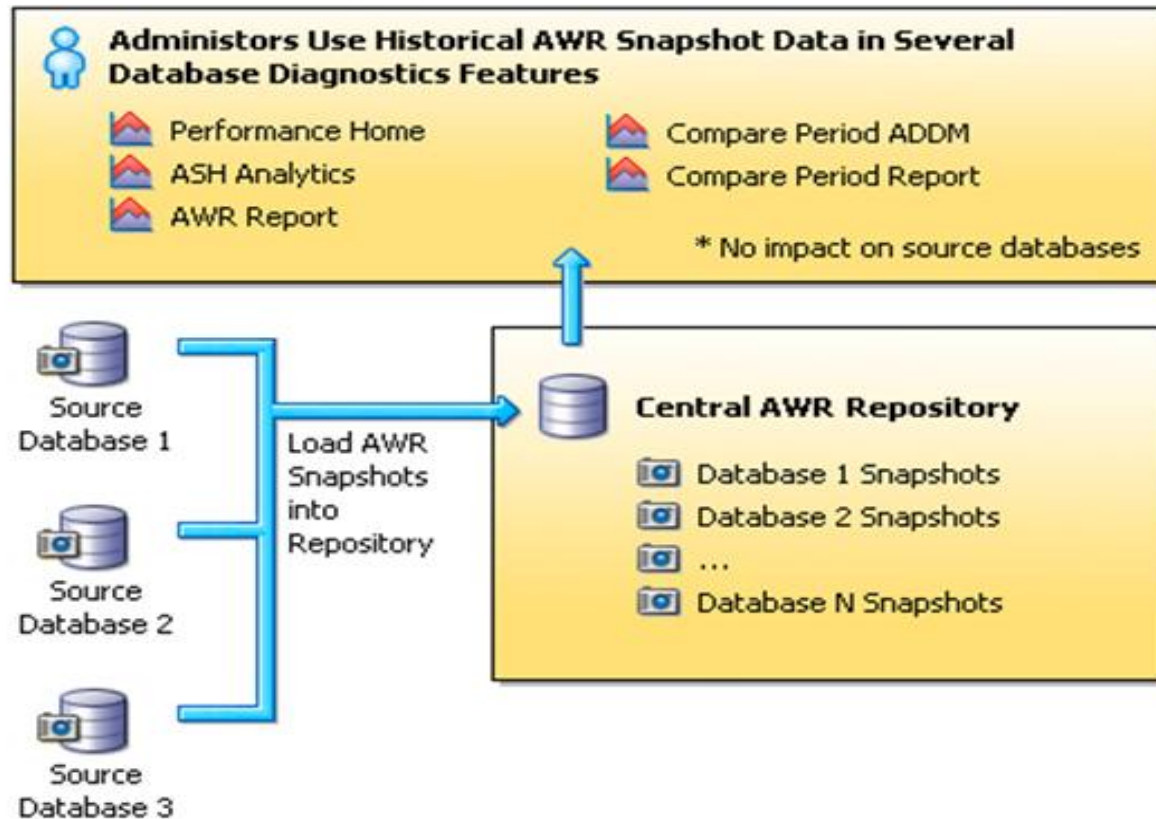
Administors Use Historical AWR Snapshot Data in Several Database Diagnostics Features

Performance Home
ASH Analytics
AWR Report

Compare Period ADDM
Compare Period Report

* No impact on source databases

Source Database 1

Source Database 2

Source Database 3

Load AWR Snapshots into Repository

Central AWR Repository

Database 1 Snapshots
Database 2 Snapshots
...
Database N Snapshots